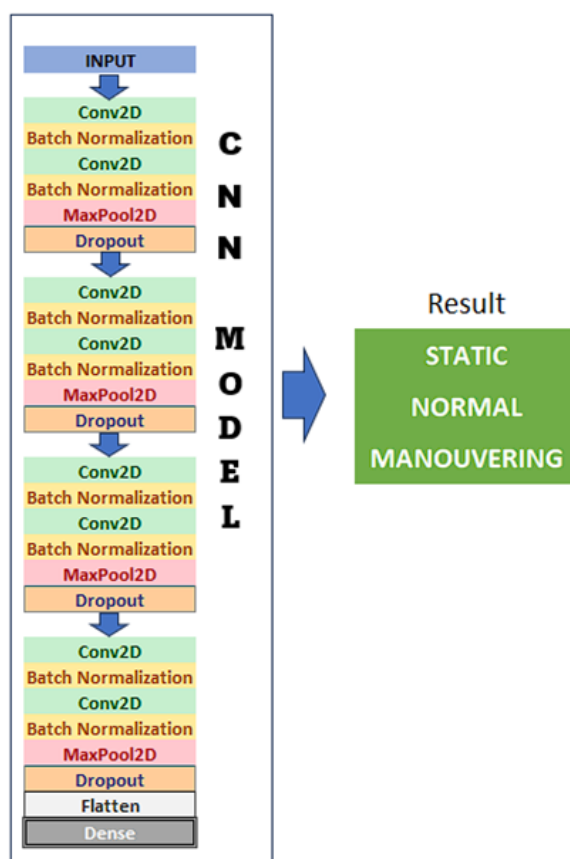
INPUT
Conv2D
Batch Normalization
Conv2D
Batch Normalization
MaxPool2D
Dropout
Conv2D
Batch Normalization
Conv2D
Batch Normalization
MaxPool2D
Dropout
Conv2D
Batch Normalization
Conv2D
Batch Normalization
MaxPool2D
Dropout
Conv2D
Batch Normalization
Conv2D
Batch Normalization
MaxPool2D
Dropout
Flatten
Dense

C
N
N

M
O
D
E
L

Result
STATIC
NORMAL
MANOUVERING